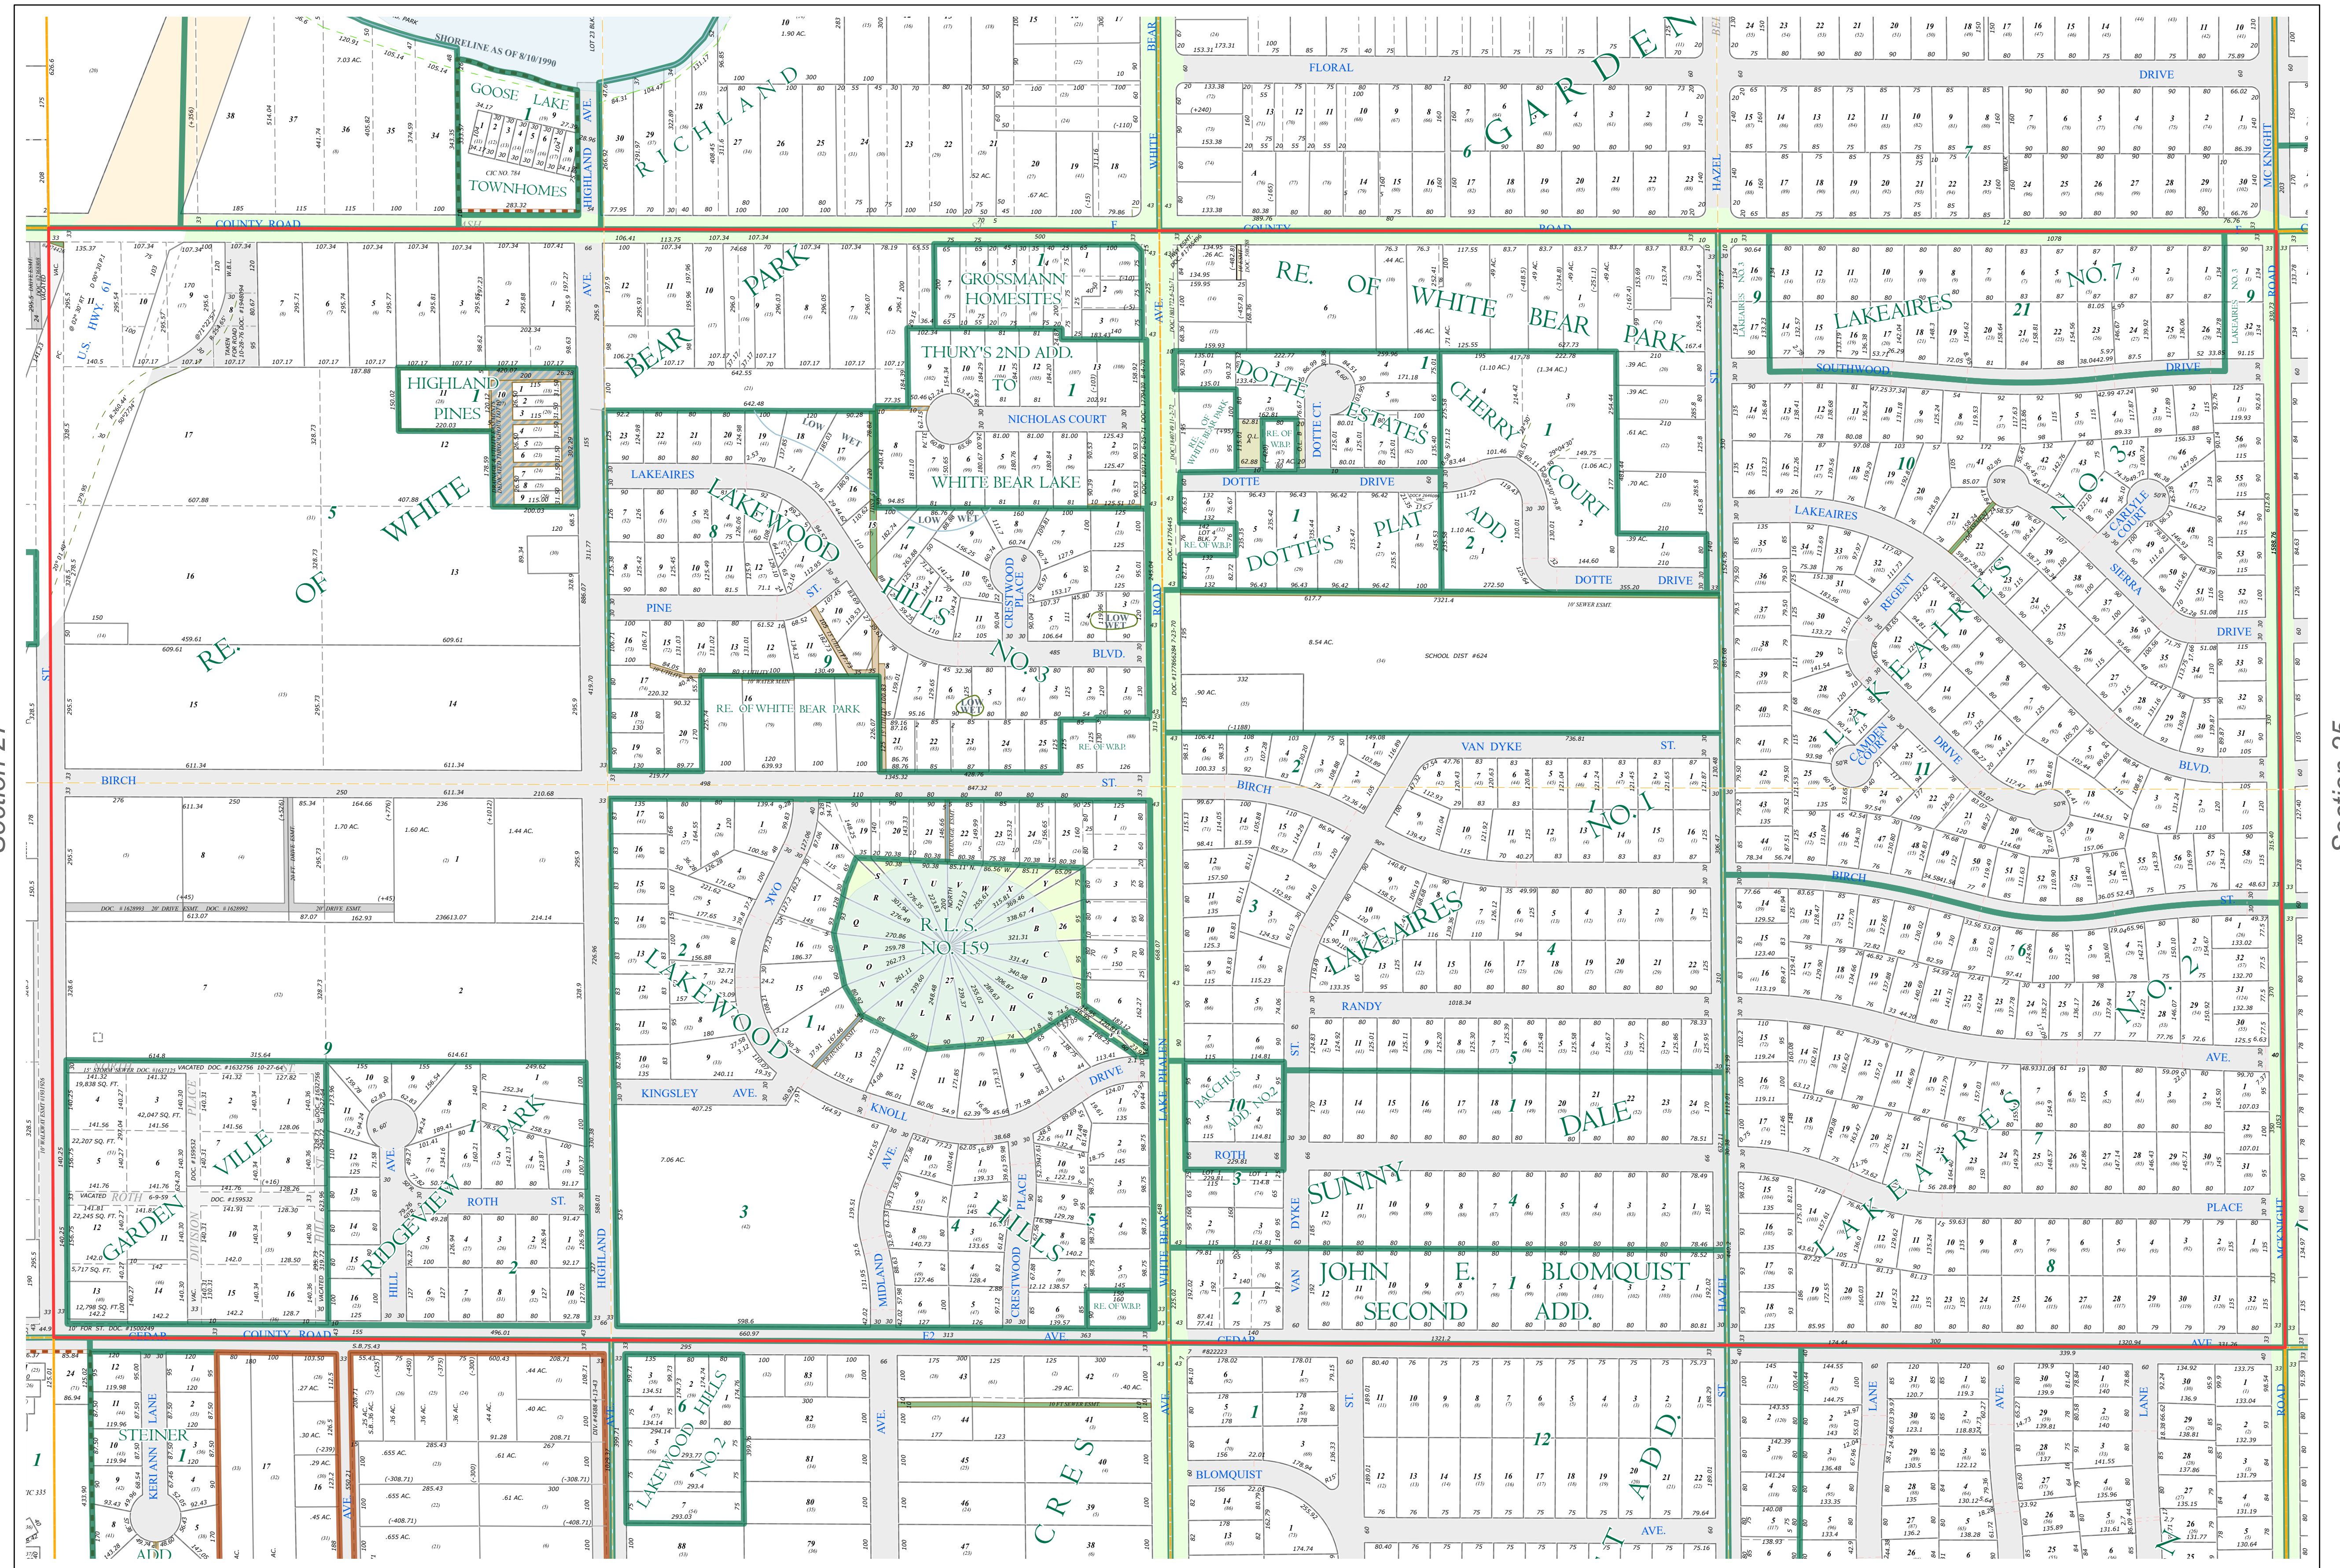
SHORELINE AS OF 8/10/1990

GOOSE LAKE TOWNHOMES

CIC NO. 784

RICHLAND

GARDEN

FLORAL

DRIVE

COUNTY ROAD E

HIGHLAND AVE.

WHITE BEAR AVE.

HAZEL ST.

MC KNIGHT ROAD

U.S. HWY. 61

BEAR PARK

GROSSMANN HOMESITES

THURY'S 2ND ADD. TO WHITE BEAR LAKE

NICHOLAS COURT

RE. OF WHITE BEAR PARK

DOTTE ESTATES

CHERRY COURT ADD.

DOTTE'S PLAT

DOTTE DRIVE

LAKEAIRES NO. 7

SOUTHWOOD DRIVE

LAKEAIRES NO. 3

LAKEAIRES BLVD.

CARLYLE COURT

SIERRA DRIVE

REGENT

HIGHLAND PINES

RE. OF WHITE BEAR PARK

LAKEAIRES

LAKEWOOD HILLS NO. 3

CRESTWOOD PLACE

LOW WET

PINE ST.

BLVD.

RE. OF WHITE BEAR PARK

RE. OF W.B.P.

SCHOOL DIST #624

VAN DYKE ST.

LAKEAIRES NO. 1

CAMDEN COURT

LAKEAIRES NO. 11

BIRCH ST.

LAKEAIRES NO. 2

LAKEAIRES NO. 6

R.L.S. NO. 159

OAK

LAKEWOOD HILLS NO. 2

KNOLL DRIVE

KINGSLEY AVE.

RANDY

DALE

BACHUS ADD. NO. 2

ROTH

SUNNY

LAKEAIRES

PLACE

AVE.

GARDEN VILLE

PARK

RIDGEVIEW

ROTH ST.

HILL AVE.

MIDLAND AVE.

CRESTWOOD PLACE

LAKEWOOD HILLS NO. 5

DYKE

JOHN E. BLOMQUIST SECOND ADD.

LAKE PHALEN

COUNTY ROAD E2

CEDAR AVE.

STEINER LANE

KERI ANN LANE

LAKEWOOD HILLS NO. 2

CRES

BLOMQUIST

ADD.

AVE.

LANE

Section 24

Section 25